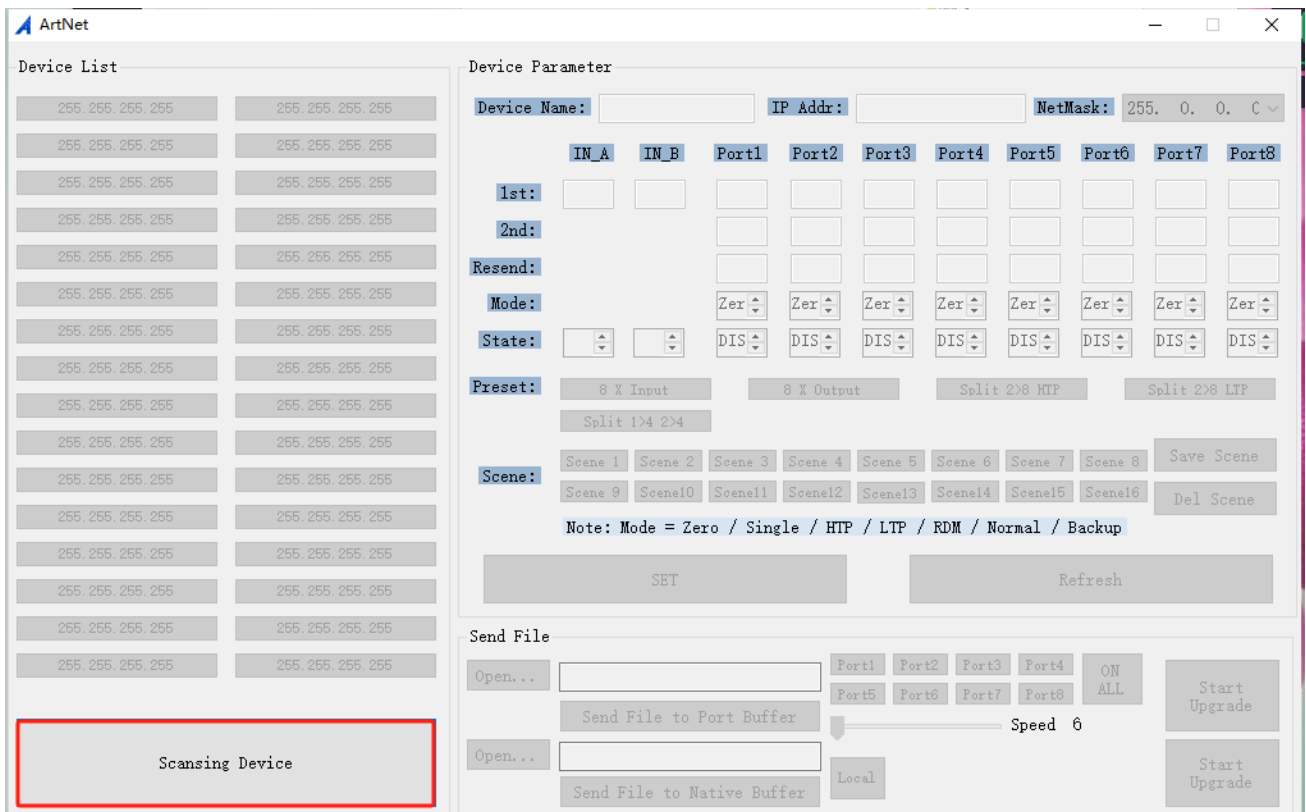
ArtNet

Device List

| 255.255.255.255 | 255.255.255.255 |
|---|---|
| 255.255.255.255 | 255.255.255.255 |
| 255.255.255.255 | 255.255.255.255 |
| 255.255.255.255 | 255.255.255.255 |
| 255.255.255.255 | 255.255.255.255 |
| 255.255.255.255 | 255.255.255.255 |
| 255.255.255.255 | 255.255.255.255 |
| 255.255.255.255 | 255.255.255.255 |
| 255.255.255.255 | 255.255.255.255 |
| 255.255.255.255 | 255.255.255.255 |
| 255.255.255.255 | 255.255.255.255 |
| 255.255.255.255 | 255.255.255.255 |
| 255.255.255.255 | 255.255.255.255 |
| 255.255.255.255 | 255.255.255.255 |
| 255.255.255.255 | 255.255.255.255 |
| 255.255.255.255 | 255.255.255.255 |

Scansing Device

Device Parameter

Device Name: IP Addr: NetMask: 255. 0. 0. C

| | IN_A | IN_B | Port1 | Port2 | Port3 | Port4 | Port5 | Port6 | Port7 | Port8 |
|---|---|---|---|---|---|---|---|---|---|---|
| 1st: | | | | | | | | | | |
| 2nd: | | | | | | | | | | |
| Resend: | | | | | | | | | | |
| Mode: | | | Zer | Zer | Zer | Zer | Zer | Zer | Zer | Zer |
| State: | | | DIS | DIS | DIS | DIS | DIS | DIS | DIS | DIS |

Preset: 8 X Input 8 X Output Split 2>8 HTP Split 2>8 LTP Split 1>4 2>4

Scene: Scene 1 Scene 2 Scene 3 Scene 4 Scene 5 Scene 6 Scene 7 Scene 8 Save Scene
Scene 9 Scene10 Scene11 Scene12 Scene13 Scene14 Scene15 Scene16 Del Scene

Note: Mode = Zero / Single / HTP / LTP / RDM / Normal / Backup

SET Refresh

Send File

Open... Port1 Port2 Port3 Port4 ON ALL Start Upgrade
Port5 Port6 Port7 Port8
Send File to Port Buffer
Speed 6
Open... Local Start Upgrade
Send File to Native Buffer